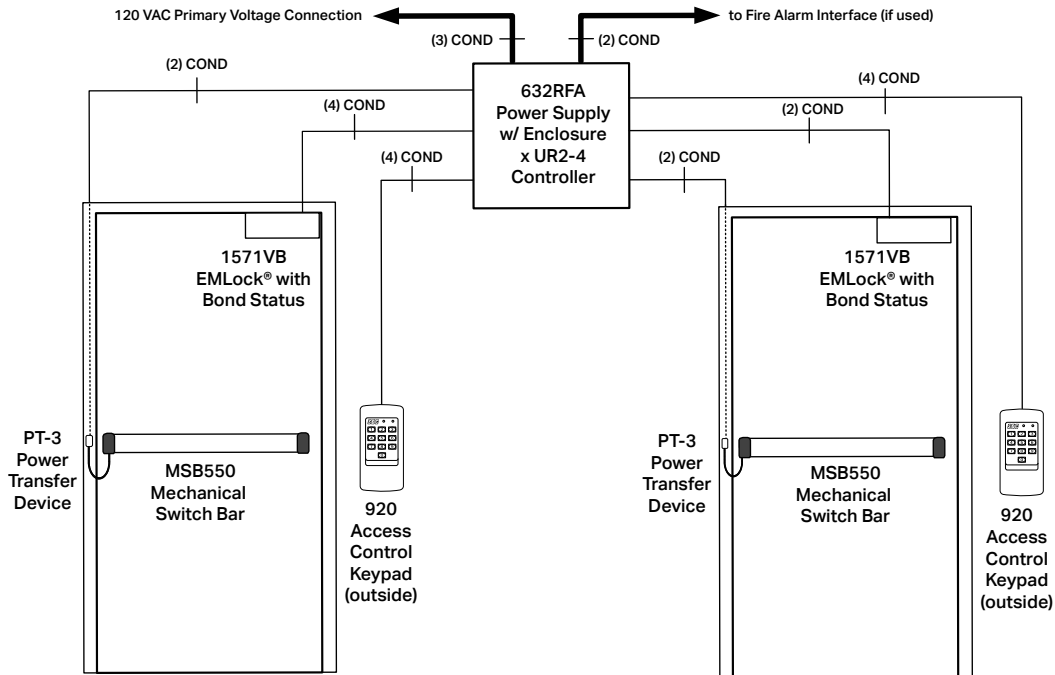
120 VAC Primary Voltage Connection

to Fire Alarm Interface (if used)

(3) COND

(2) COND

(2) COND

(4) COND

632RFA Power Supply w/ Enclosure x UR2-4 Controller

(4) COND

(2) COND

(4) COND

(2) COND

1571VB EMLock® with Bond Status

1571VB EMLock® with Bond Status

PT-3 Power Transfer Device

MSB550 Mechanical Switch Bar

920 Access Control Keypad (outside)

PT-3 Power Transfer Device

MSB550 Mechanical Switch Bar

920 Access Control Keypad (outside)